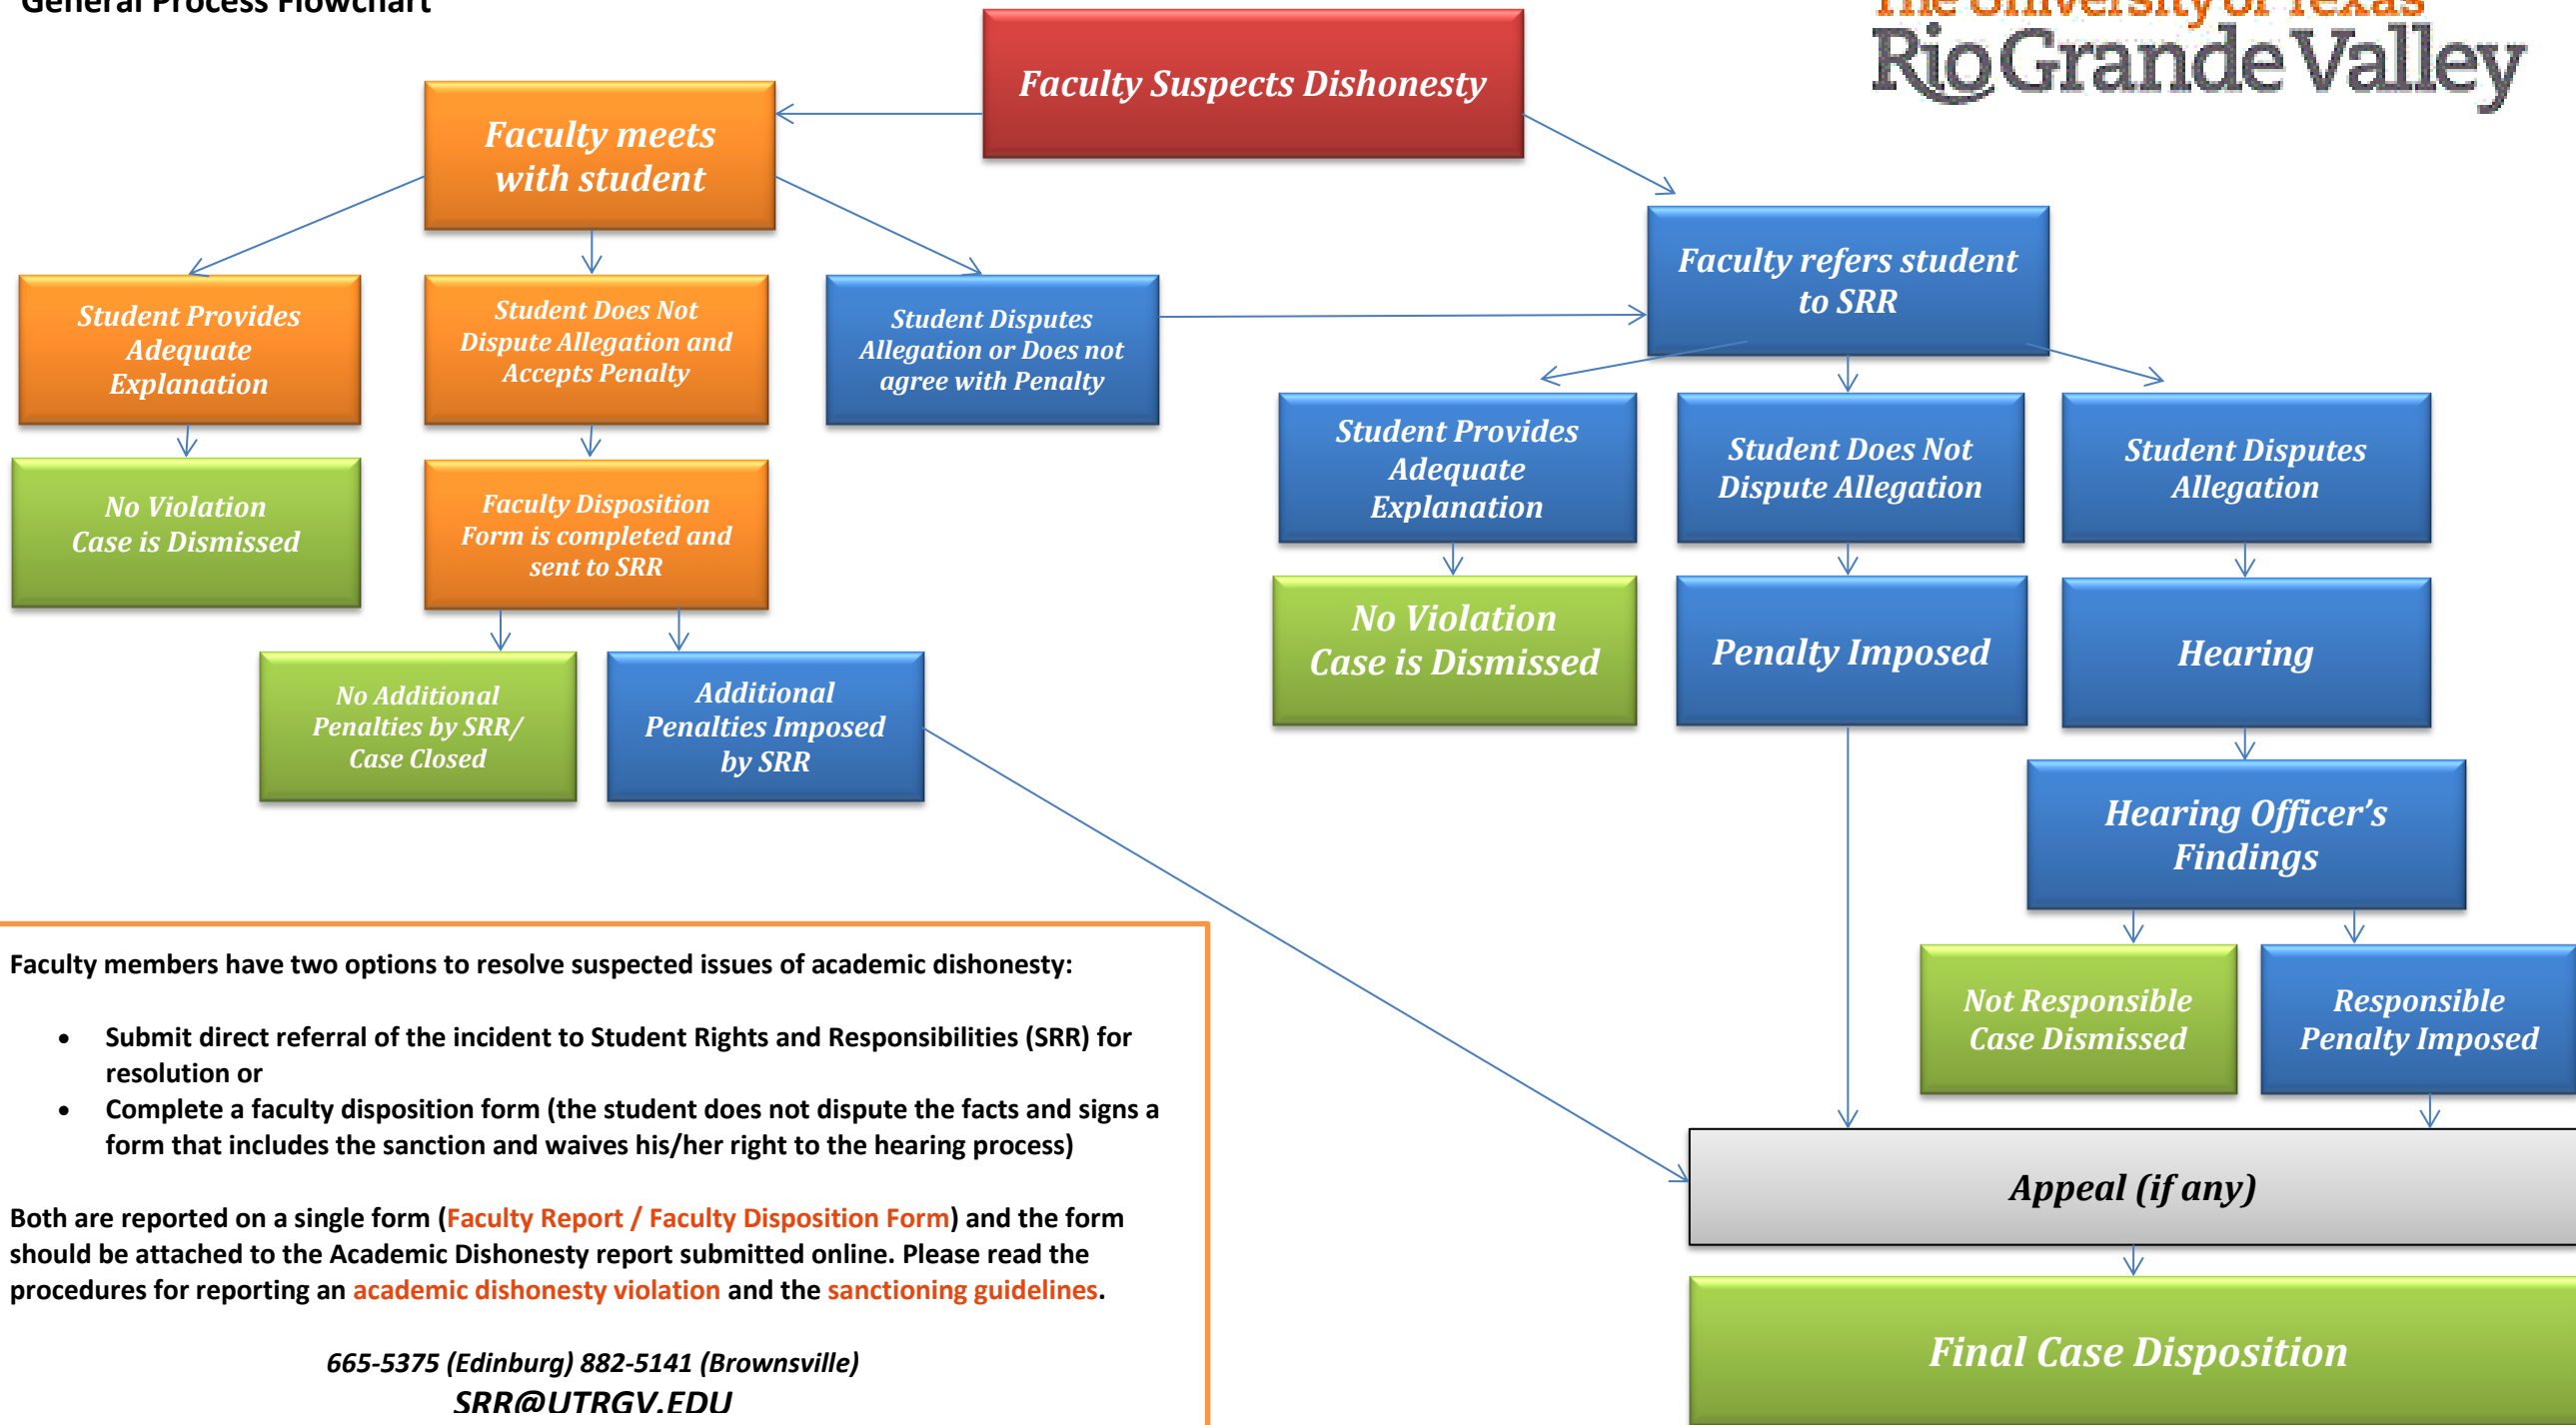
General Process Flowchart

The University of Texas
Rio Grande Valley

Faculty Suspects Dishonesty

Faculty meets with student

Student Provides Adequate Explanation

No Violation Case is Dismissed

Student Does Not Dispute Allegation and Accepts Penalty

Faculty Disposition Form is completed and sent to SRR

No Additional Penalties by SRR/ Case Closed

Additional Penalties Imposed by SRR

Student Disputes Allegation or Does not agree with Penalty

Faculty refers student to SRR

Student Provides Adequate Explanation

No Violation Case is Dismissed

Student Does Not Dispute Allegation

Penalty Imposed

Student Disputes Allegation

Hearing

Hearing Officer's Findings

Not Responsible Case Dismissed

Responsible Penalty Imposed

Appeal (if any)

Final Case Disposition

Faculty members have two options to resolve suspected issues of academic dishonesty:

- Submit direct referral of the incident to Student Rights and Responsibilities (SRR) for resolution or
- Complete a faculty disposition form (the student does not dispute the facts and signs a form that includes the sanction and waives his/her right to the hearing process)

Both are reported on a single form (Faculty Report / Faculty Disposition Form) and the form should be attached to the Academic Dishonesty report submitted online. Please read the procedures for reporting an academic dishonesty violation and the sanctioning guidelines.

665-5375 (Edinburg) 882-5141 (Brownsville)
SRR@UTRGV.EDU